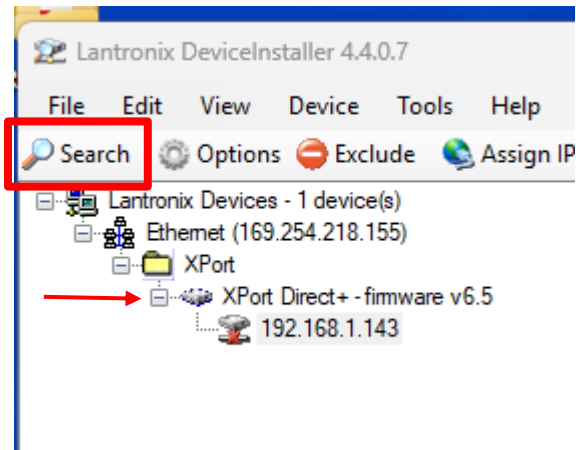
Lantronix DeviceInstaller 4.4.0.7

File Edit View Device Tools Help

Search Options Exclude Assign IP

Lantronix Devices - 1 device(s)
Ethernet (169.254.218.155)
XPort
XPort Direct+ - firmware v6.5
192.168.1.143